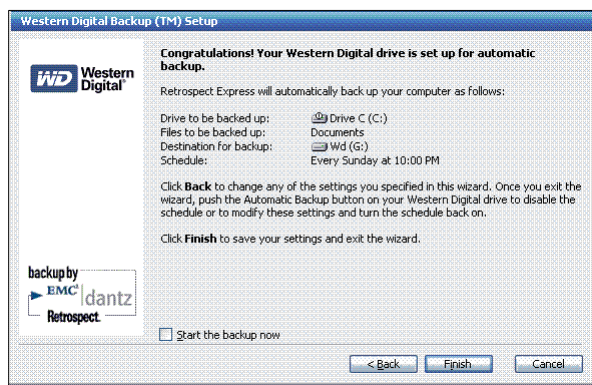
Western Digital Backup (TM) Setup

WD Western Digital®

Congratulations! Your Western Digital drive is set up for automatic backup.

Retrospect Express will automatically back up your computer as follows:

| | |
|---|---|
| Drive to be backed up: | Drive C (C:) |
| Files to be backed up: | Documents |
| Destination for backup: | Wd (G:) |
| Schedule: | Every Sunday at 10:00 PM |

Click **Back** to change any of the settings you specified in this wizard. Once you exit the wizard, push the Automatic Backup button on your Western Digital drive to disable the schedule or to modify these settings and turn the schedule back on.

Click **Finish** to save your settings and exit the wizard.

backup by
EMC² dantz
Retrospect.

Start the backup now

< Back Finish Cancel